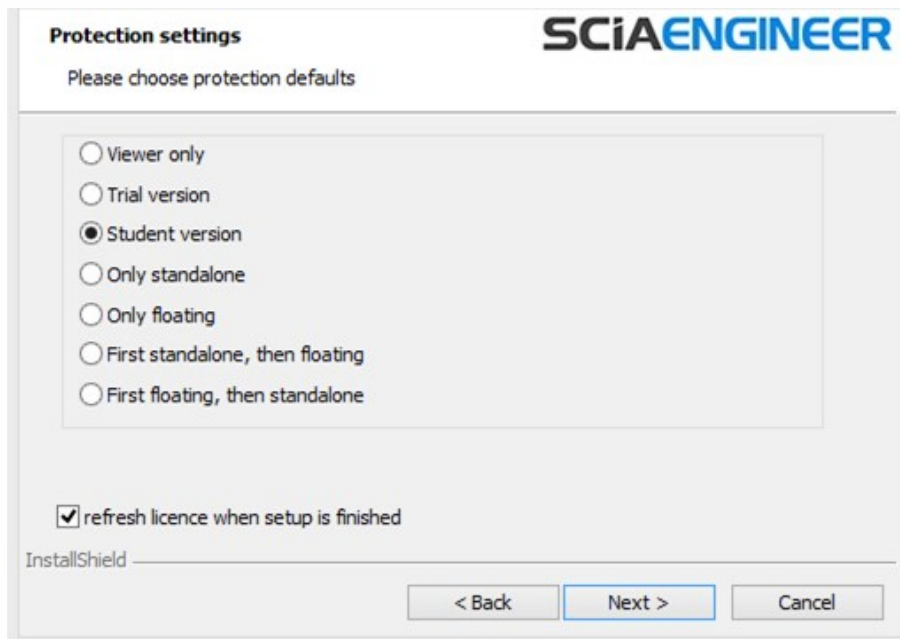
Protection settings

Please choose protection defaults

SCIAENGINEER

Viewer only

Trial version

Student version

Only standalone

Only floating

First standalone, then floating

First floating, then standalone

refresh licence when setup is finished

InstallShield

< Back

Next >

Cancel